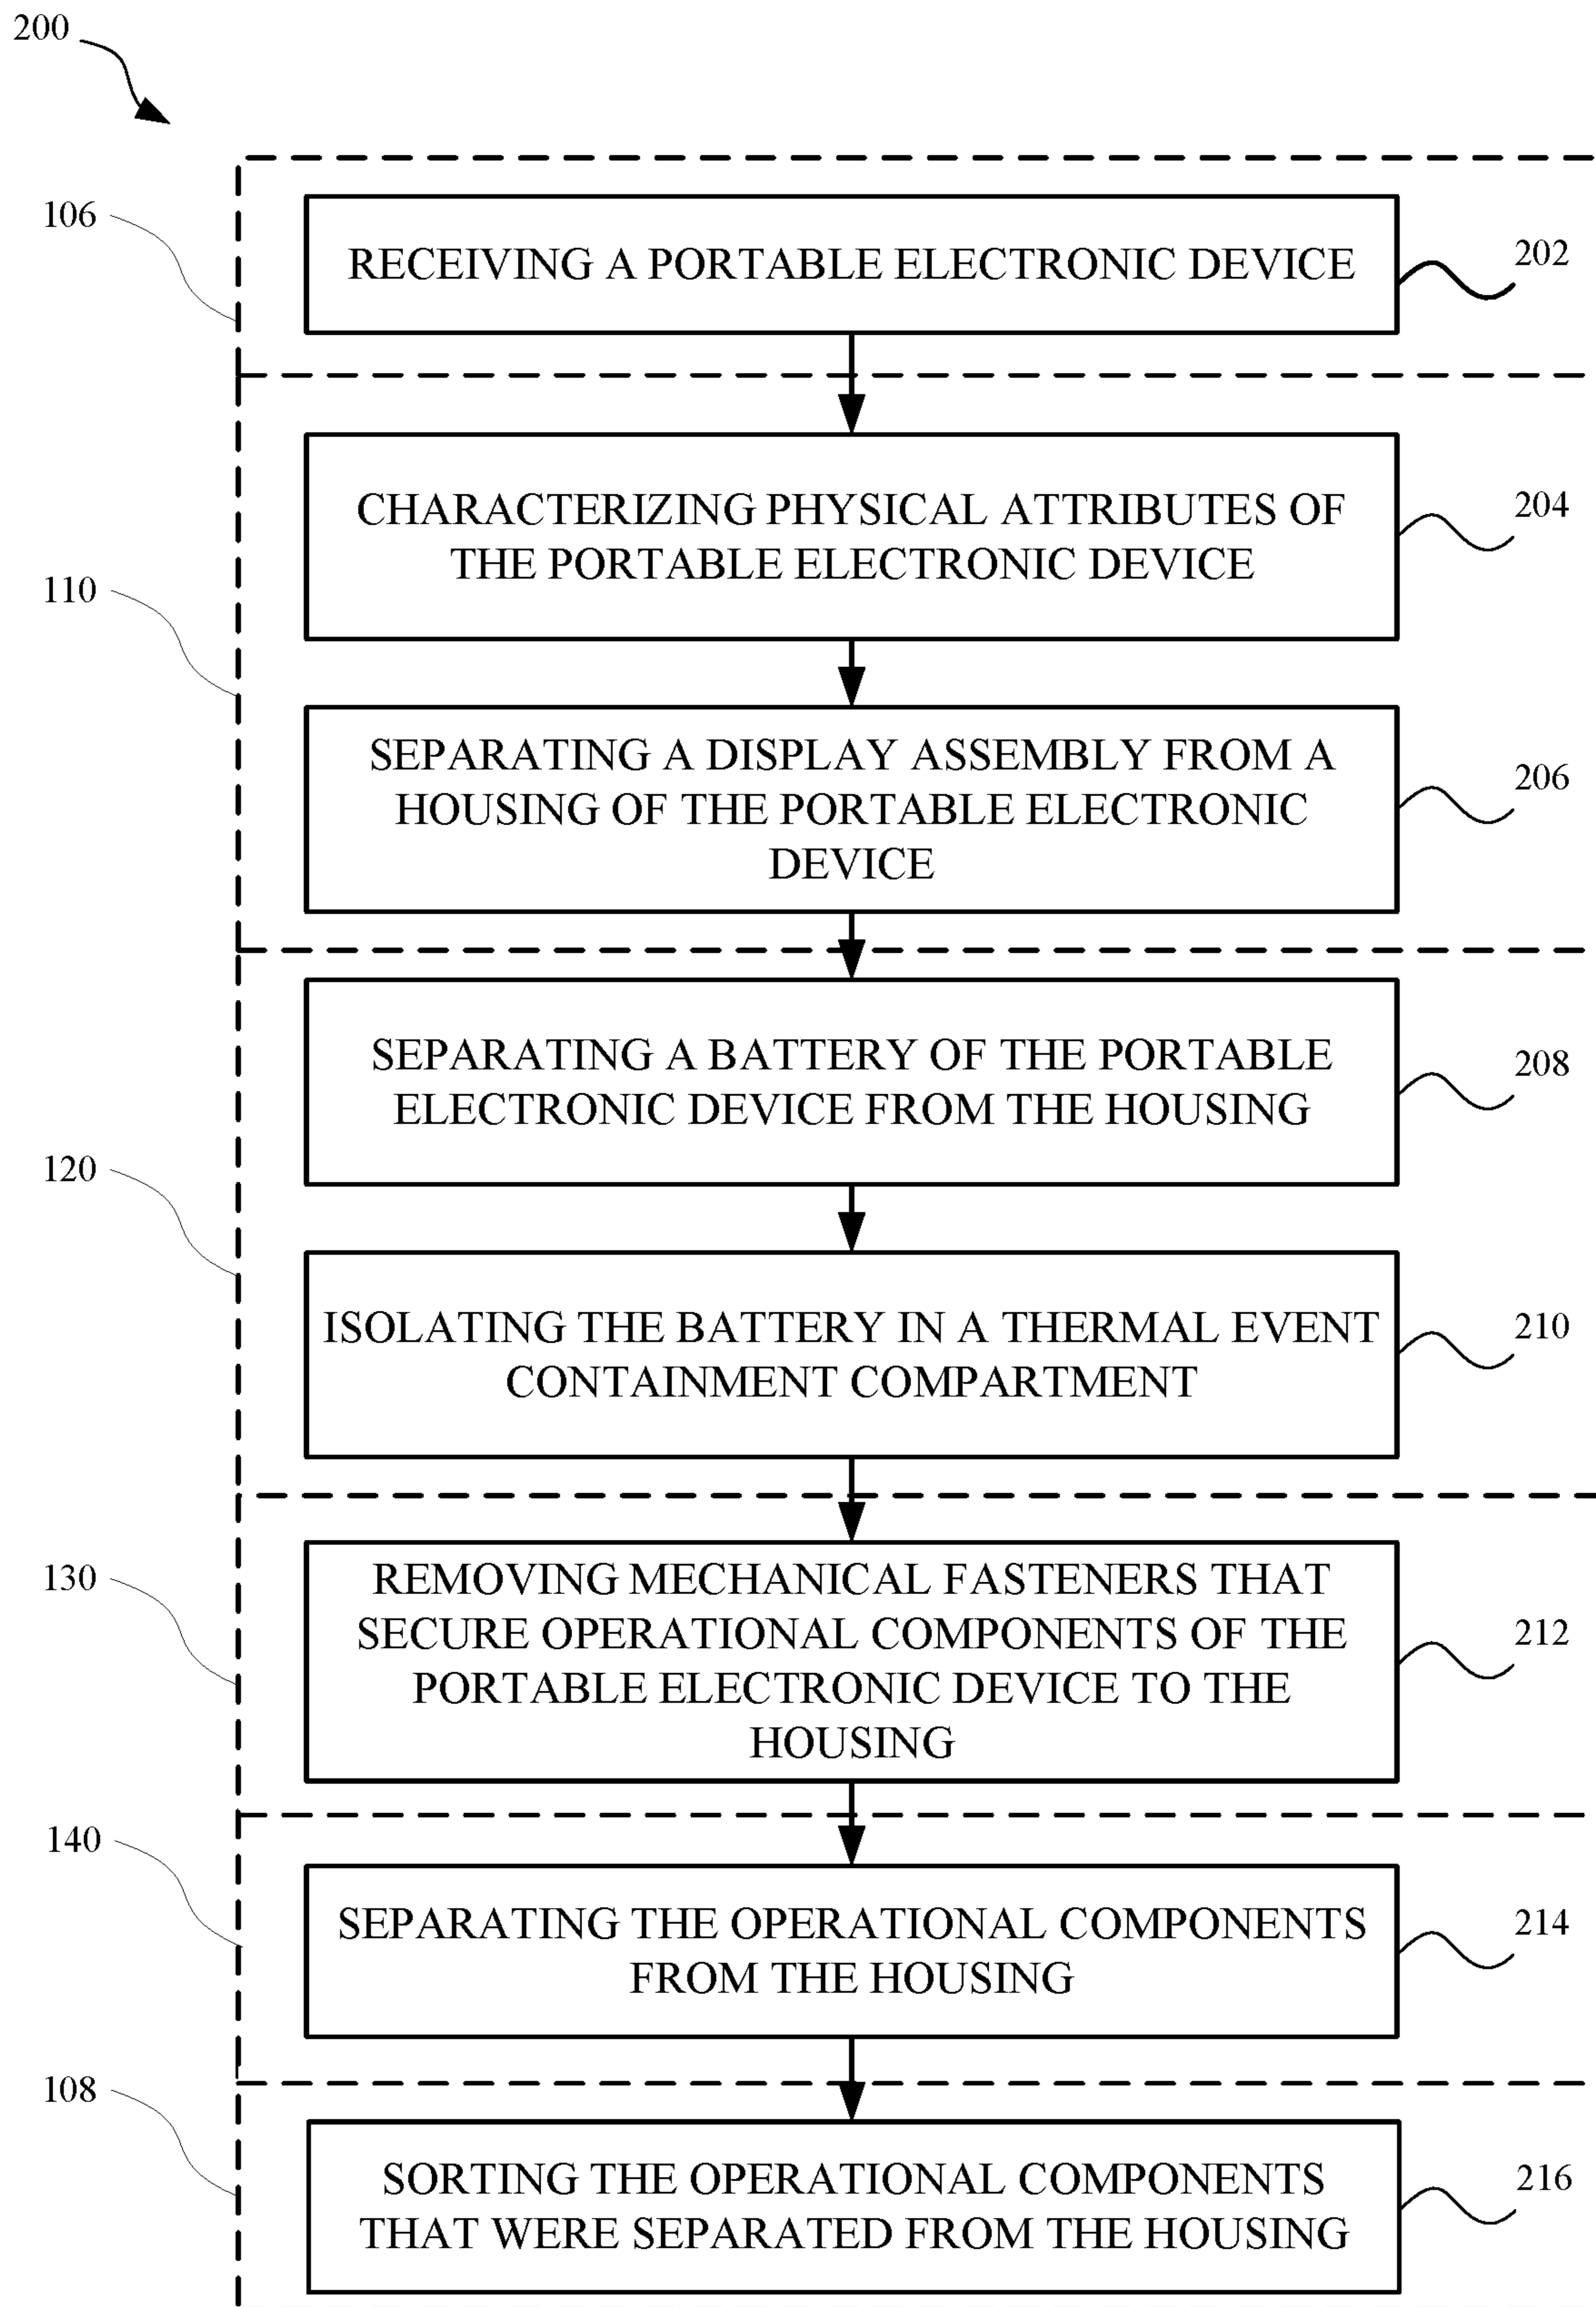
200

106

RECEIVING A PORTABLE ELECTRONIC DEVICE

202

110

CHARACTERIZING PHYSICAL ATTRIBUTES OF THE PORTABLE ELECTRONIC DEVICE

204

SEPARATING A DISPLAY ASSEMBLY FROM A HOUSING OF THE PORTABLE ELECTRONIC DEVICE

206

120

SEPARATING A BATTERY OF THE PORTABLE ELECTRONIC DEVICE FROM THE HOUSING

208

ISOLATING THE BATTERY IN A THERMAL EVENT CONTAINMENT COMPARTMENT

210

130

REMOVING MECHANICAL FASTENERS THAT SECURE OPERATIONAL COMPONENTS OF THE PORTABLE ELECTRONIC DEVICE TO THE HOUSING

212

140

SEPARATING THE OPERATIONAL COMPONENTS FROM THE HOUSING

214

108

SORTING THE OPERATIONAL COMPONENTS THAT WERE SEPARATED FROM THE HOUSING

216